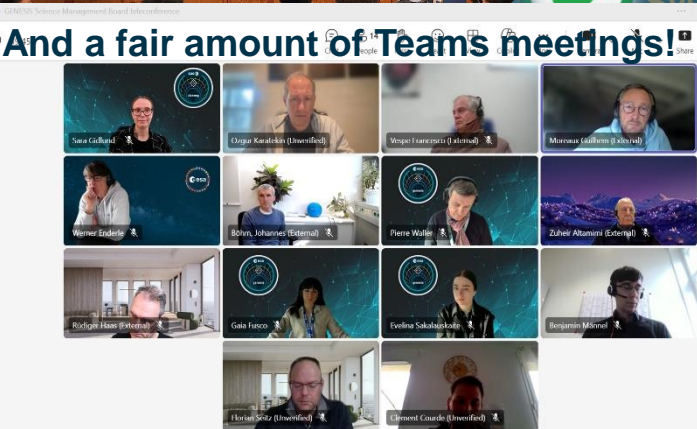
GENESIS Science Management Board teleconference

And a fair amount of Teams meetings!

People

Share

Sara Gidlund

Ozgur Karatekin (Unverified)

Vespe Francesco (External)

Moirvaux Guilhem (External)

esa

Werner Enderle

Böhm, Johannes (External)

Pierre Waller

Zuheir Altamimi (External)

Rüdiger Haas (External)

Gaia Fusco

Evelina Sakalauskaite

Benjamin Männel

Florian Seitz (Unverified)

Clement Courde (Unverified)